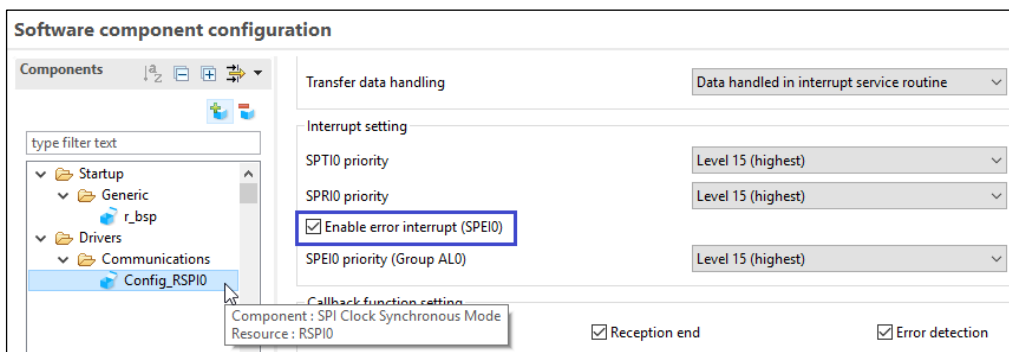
Software component configuration

Components

type filter text

Startup
Generic
r_bsp
Drivers
Communications
Config_RSPI0

Component : SPI Clock Synchronous Mode
Resource : RSPI0

Transfer data handling | Data handled in interrupt service routine

Interrupt setting

SPTI0 priority | Level 15 (highest)

SPRI0 priority | Level 15 (highest)

☑ Enable error interrupt (SPEI0)

SPEI0 priority (Group AL0) | Level 15 (highest)

Callback function setting

☑ Reception end

☑ Error detection